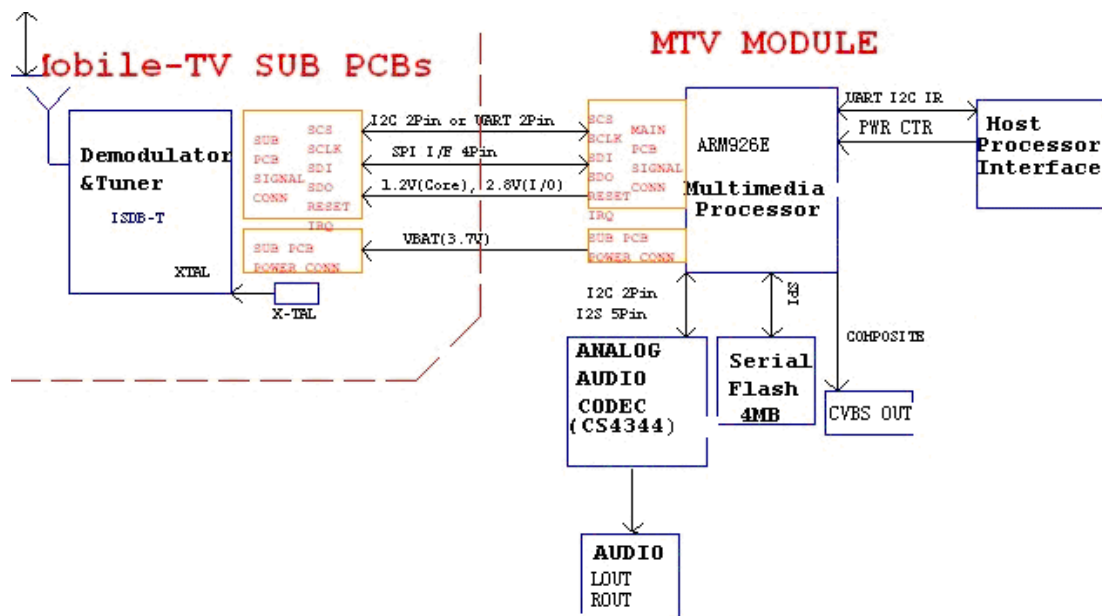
Iobile-TV SUB PCBs

MTV MODULE

Demodulator
&Tuner

ISDB-T

XTAL

X-TAL

SUB
PCB
SIGNAL
CONN

SCS
SCLK
SDI
SDO
RESET
IRQ

SUB PCB
POWER CONN

I2C 2Pin or UART 2Pin

SPI I/F 4Pin

1.2V(Core), 2.8V(I/O)

VBAT(3.7V)

SCS
SCLK
SDI
SDO
RESET
IRQ

MAIN
PCB
SIGNAL
CONN

SUB PCB
POWER CONN

ARM926E

Multimedia
Processor

UART I2C IR

PWR CTR

Host
Processor
Interface

I2C 2Pin
I2S 5Pin

SPI

COMPOSITE

ANALOG
AUDIO
CODEC
(CS4344)

Serial
Flash
4MB

CVBS OUT

AUDIO
LOUT
ROUT